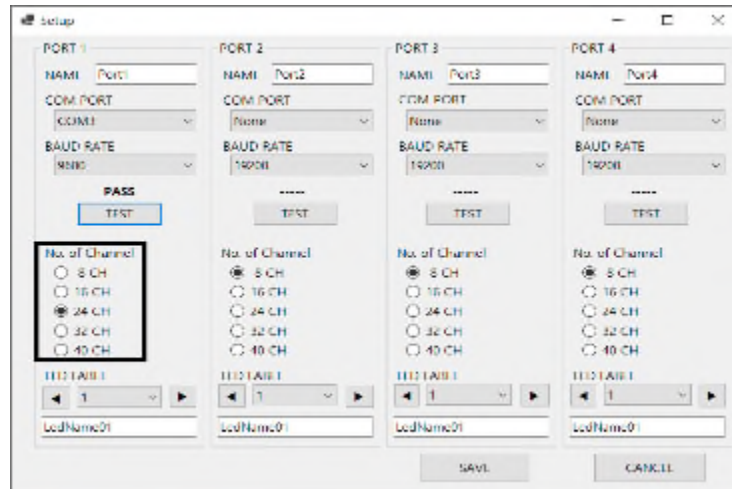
Setup

PORT 1
NAME Port1
COM PORT
COM1
BAUD RATE
9600
PASS
TEST
No. of Channel
8 CH
16 CH
24 CH
32 CH
40 CH
LED LABEL
1
LedName01

PORT 2
NAME Port2
COM PORT
None
BAUD RATE
19200
-----
TEST
No. of Channel
8 CH
16 CH
24 CH
32 CH
40 CH
LED LABEL
1
LedName01

PORT 3
NAME Port3
COM PORT
None
BAUD RATE
19200
-----
TEST
No. of Channel
8 CH
16 CH
24 CH
32 CH
40 CH
LED LABEL
1
LedName01

PORT 4
NAME Port4
COM PORT
None
BAUD RATE
19200
-----
TEST
No. of Channel
8 CH
16 CH
24 CH
32 CH
40 CH
LED LABEL
1
LedName01

SAVE
CANCEL